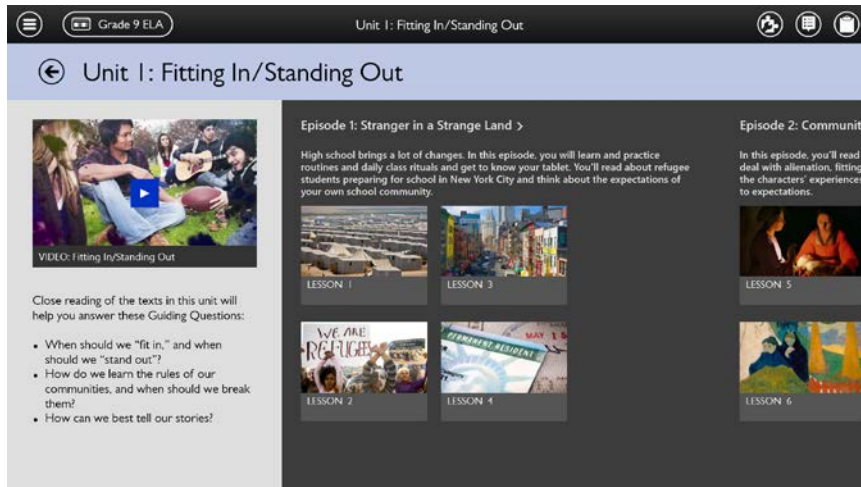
Grade 9 ELA

Unit 1: Fitting In/Standing Out

Unit 1: Fitting In/Standing Out

VIDEO: Fitting In/Standing Out

Close reading of the texts in this unit will help you answer these Guiding Questions:

- When should we "fit in," and when should we "stand out"?
- How do we learn the rules of our communities, and when should we break them?
- How can we best tell our stories?

Episode 1: Stranger in a Strange Land >

High school brings a lot of changes. In this episode, you will learn and practice routines and daily class rituals and get to know your tablet. You'll read about refugee students preparing for school in New York City and think about the expectations of your own school community.

LESSON 1

LESSON 3

WE ARE REFUGEES

LESSON 2

PERMANENT RESIDENT

MAY 1

LESSON 4

Episode 2: Communit

In this episode, you'll read deal with alienation, fitting the characters' experience to expectations.

LESSON 5

LESSON 6